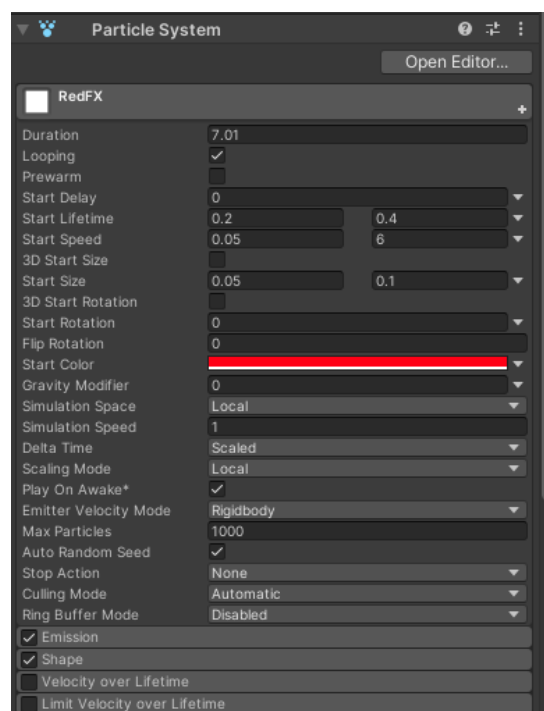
Particle System

Open Editor...

RedFX

| | |
|---|---|
| Duration | 7.01 |
| Looping | ✓ |
| Prewarm | |
| Start Delay | 0 |
| Start Lifetime | 0.2 / 0.4 |
| Start Speed | 0.05 / 6 |
| 3D Start Size | |
| Start Size | 0.05 / 0.1 |
| 3D Start Rotation | |
| Start Rotation | 0 |
| Flip Rotation | 0 |
| Start Color | |
| Gravity Modifier | 0 |
| Simulation Space | Local |
| Simulation Speed | 1 |
| Delta Time | Scaled |
| Scaling Mode | Local |
| Play On Awake* | ✓ |
| Emitter Velocity Mode | Rigidbody |
| Max Particles | 1000 |
| Auto Random Seed | ✓ |
| Stop Action | None |
| Culling Mode | Automatic |
| Ring Buffer Mode | Disabled |

✓ Emission
✓ Shape
Velocity over Lifetime
Limit Velocity over Lifetime